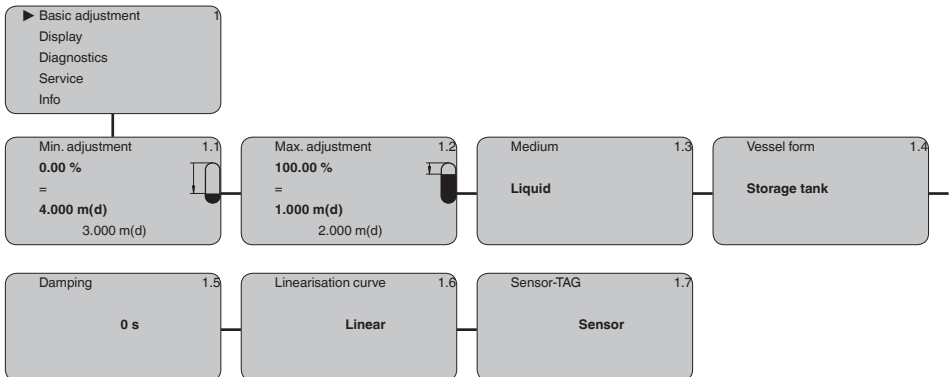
▶ Basic adjustment 1
Display
Diagnostics
Service
Info

Min. adjustment 1.1
0.00 %
=
4.000 m(d)
3.000 m(d)

Max. adjustment 1.2
100.00 %
=
1.000 m(d)
2.000 m(d)

Medium 1.3
Liquid

Vessel form 1.4
Storage tank

Damping 1.5
0 s

Linearisation curve 1.6
Linear

Sensor-TAG 1.7
Sensor